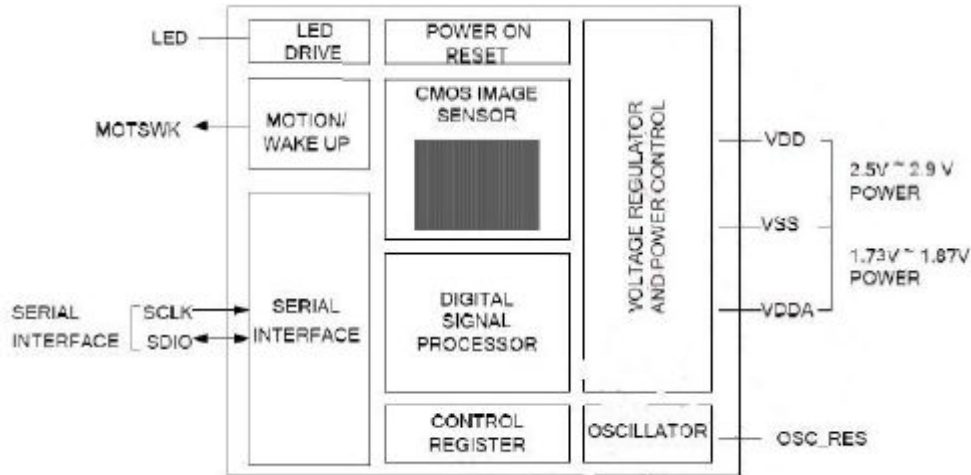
LED
LED DRIVE
POWER ON RESET
MOTSWK
MOTION/ WAKE UP
CMOS IMAGE SENSOR
VOLTAGE REGULATOR AND POWER CONTROL
VDD
2.5V ~ 2.9 V POWER
VSS
1.73V ~ 1.87V POWER
VDDA
SERIAL INTERFACE
SCLK
SDIO
SERIAL INTERFACE
DIGITAL SIGNAL PROCESSOR
CONTROL REGISTER
OSCILLATOR
OSC_RES